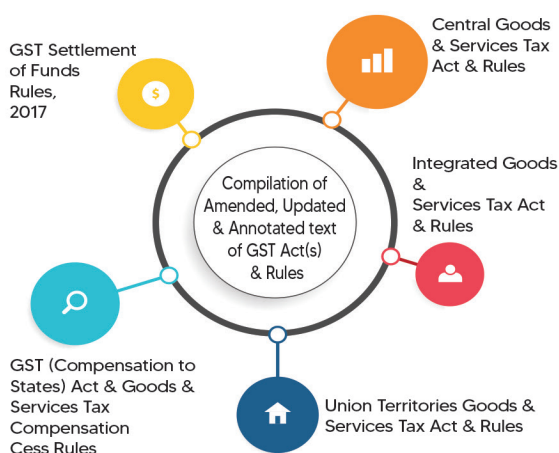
Compilation of Amended, Updated & Annotated text of GST Act(s) & Rules

Central Goods & Services Tax Act & Rules

Integrated Goods & Services Tax Act & Rules

Union Territories Goods & Services Tax Act & Rules

GST (Compensation to States) Act & Goods & Services Tax Compensation Cess Rules

GST Settlement of Funds Rules, 2017